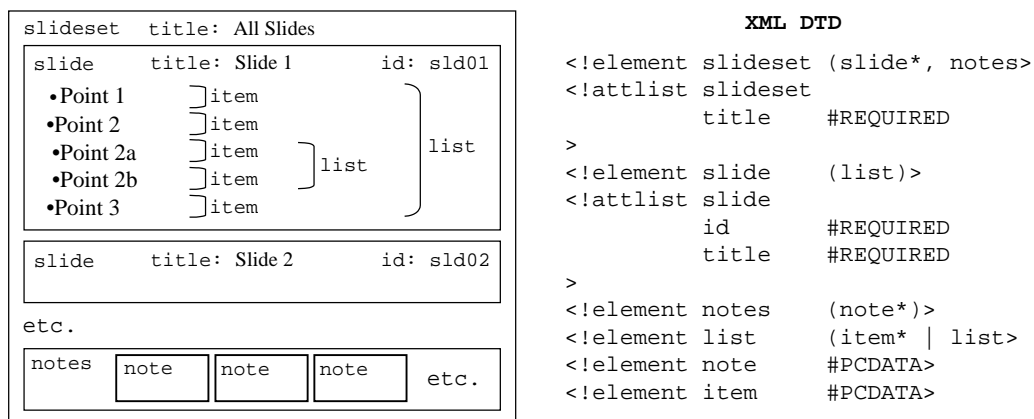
slideset title: All Slides

slide title: Slide 1 id: sld01

•Point 1 item
•Point 2 item
•Point 2a item
•Point 2b item
•Point 3 item

list
list

slide title: Slide 2 id: sld02

etc.

notes note note note etc.

XML DTD

<!element slideset (slide*, notes>
<!attlist slideset
title #REQUIRED
>
<!element slide (list)>
<!attlist slide
id #REQUIRED
title #REQUIRED
>
<!element notes (note*)>
<!element list (item* | list>
<!element note #PCDATA>
<!element item #PCDATA>